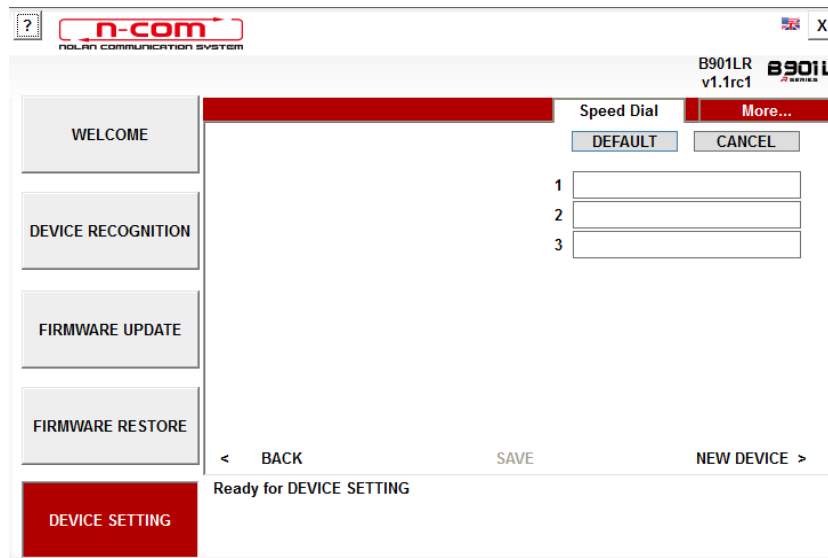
?

n-com
NOLAN COMMUNICATION SYSTEM

X

B901LR
v1.1rc1

B901L

WELCOME

DEVICE RECOGNITION

FIRMWARE UPDATE

FIRMWARE RESTORE

DEVICE SETTING

Speed Dial

More...

DEFAULT

CANCEL

1

2

3

< BACK

SAVE

NEW DEVICE >

Ready for DEVICE SETTING